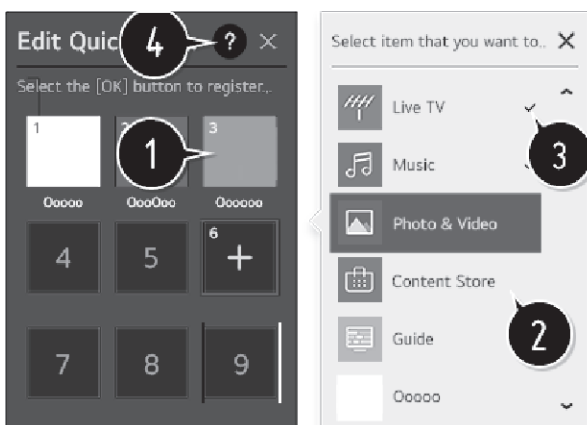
Edit Quic 4 ? ×

Select the [OK] button to register..

1

2

3

1

Ooooo

OooOoo

Oooooo

4

5

6

+

7

8

9

Select item that you want to.. ×

Live TV

Music

3

Photo & Video

Content Store

2

Guide

Ooooo